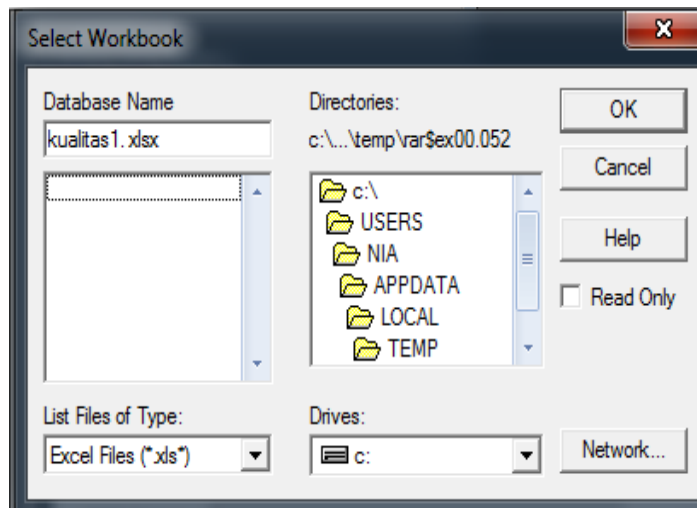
Select Workbook

Database Name

kualitas1. xlsx

Directories:

c:\...\temp\rar$ex00.052

c:\

USERS

NIA

APPDATA

LOCAL

TEMP

OK

Cancel

Help

Read Only

List Files of Type:

Excel Files (*.xls*)

Drives:

c:

Network...